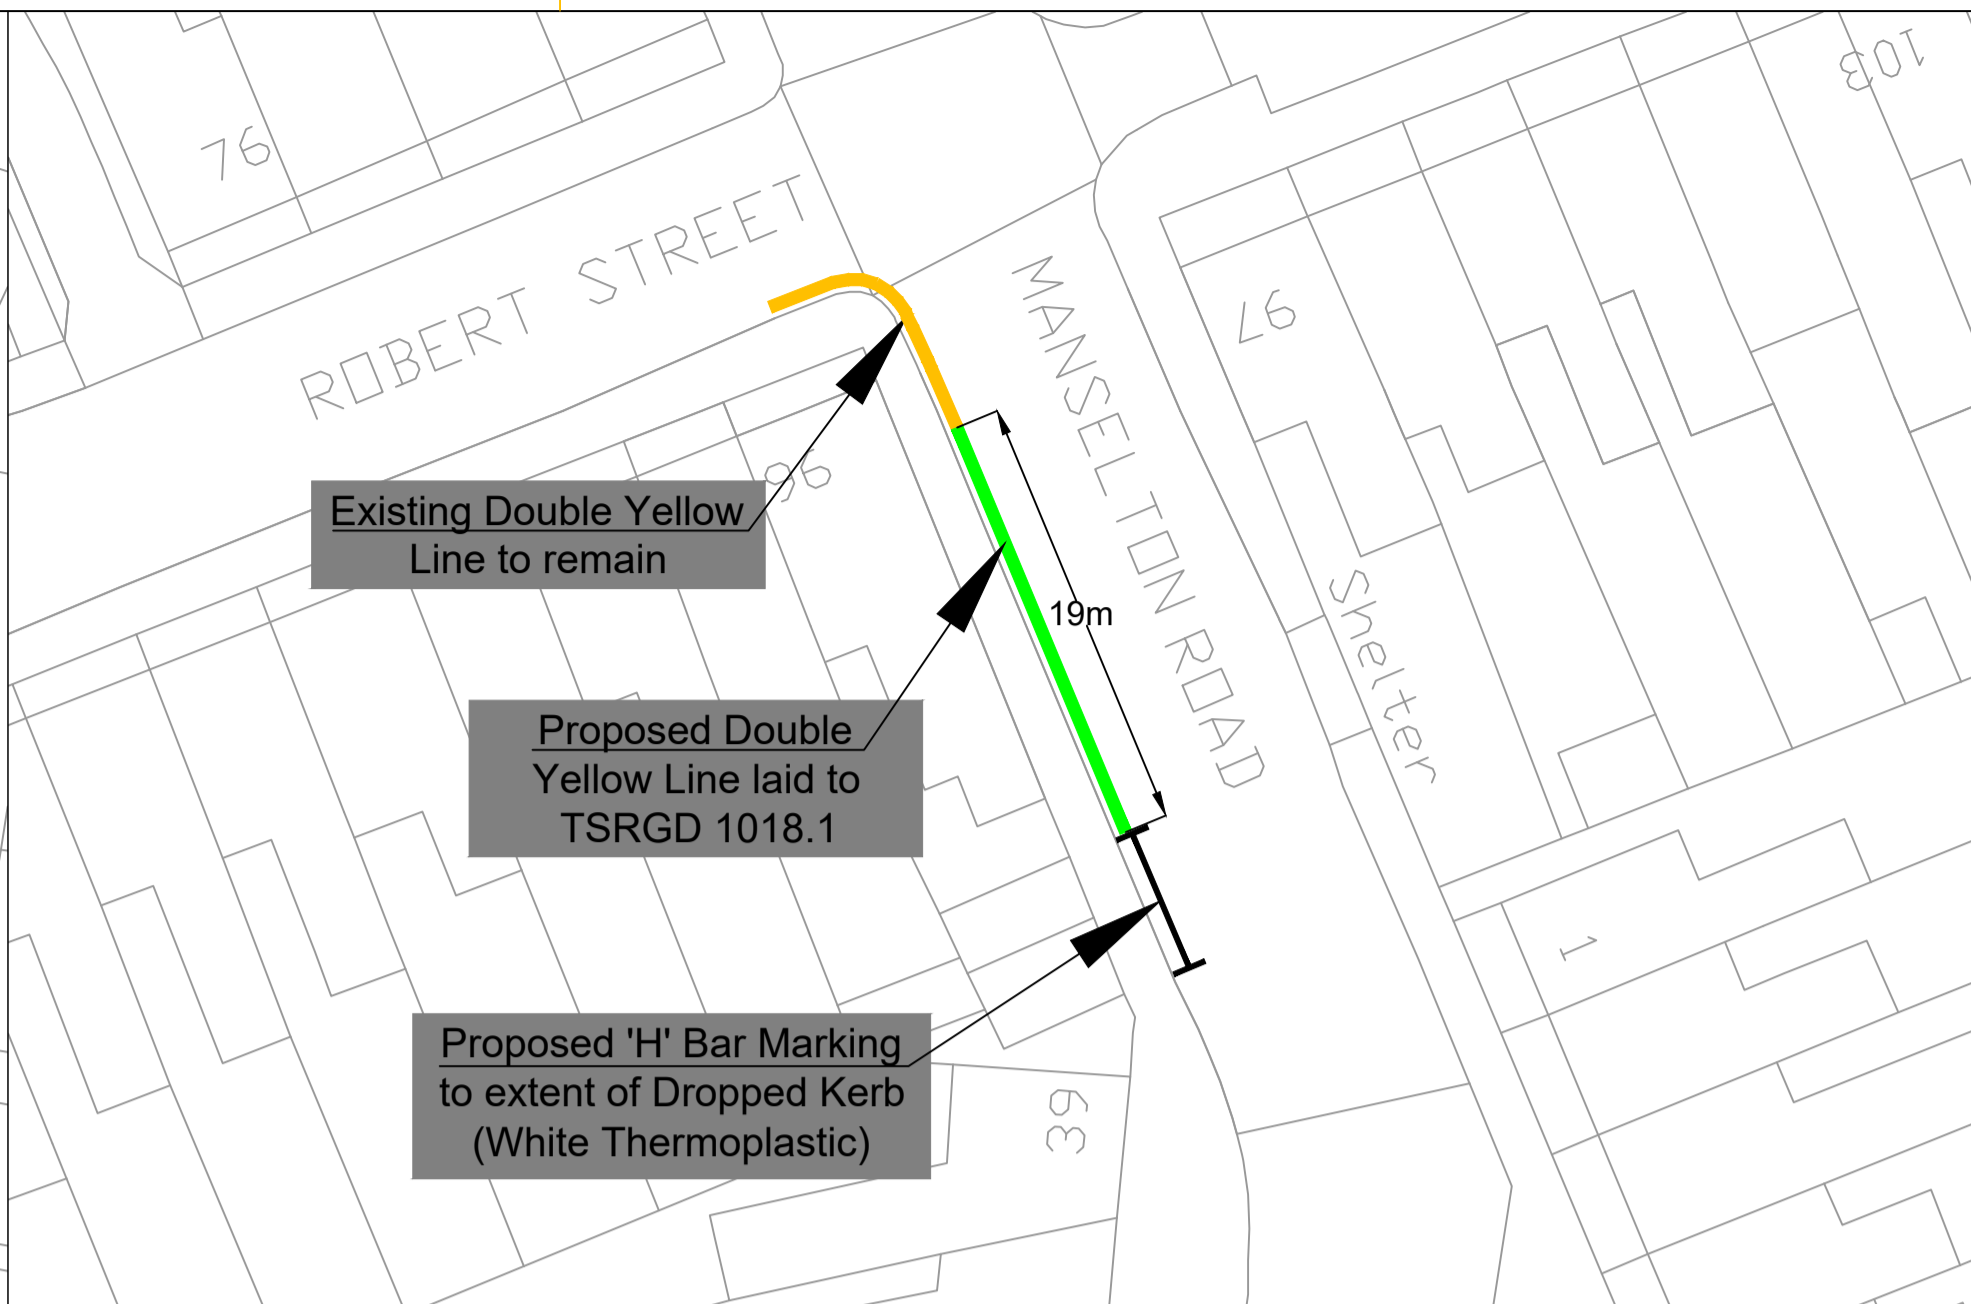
76

ROBERT STREET

96

MANSELTON ROAD

97

108

Shelter

19m

Existing Double Yellow Line to remain

Proposed Double Yellow Line laid to TSRGD 1018.1

Proposed 'H' Bar Marking to extent of Dropped Kerb (White Thermoplastic)

1

63